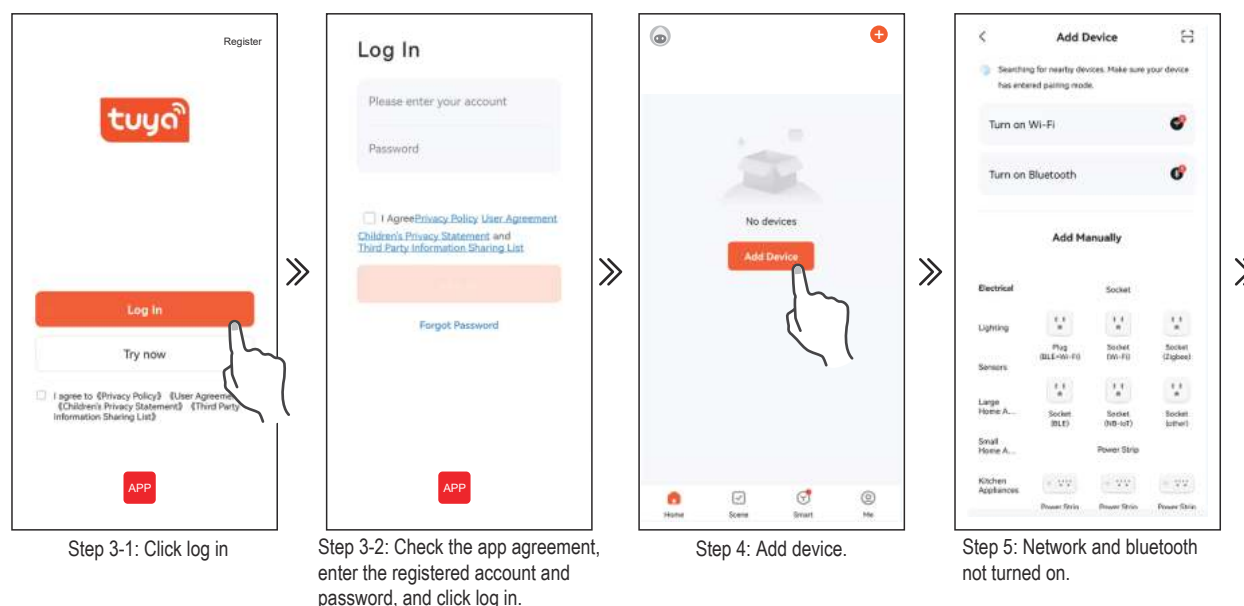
Register

tuya

Log in

Try now

I agree to 《Privacy Policy》 《User Agreeme 《Children's Privacy Statement》 《Third Party Information Sharing List》

APP

Step 3-1: Click log in

Log In

Please enter your account

Password

I AgreePrivacy Policy User Agreement Children's Privacy Statement and Third Party Information Sharing List

Forgot Password

APP

Step 3-2: Check the app agreement, enter the registered account and password, and click log in.

No devices

Add Device

Home Scene Smart Me

Step 4: Add device.

Add Device

Searching for nearby devices. Make sure your device has entered pairing mode.

Turn on Wi-Fi

Turn on Bluetooth

Add Manually

Electrical

Socket

Lighting

Plug (BLE+Wi-Fi)

Socket (Wi-Fi)

Socket (Zigbee)

Sensors

Large Home A...

Socket (BLE)

Socket (NB-IoT)

Socket (other)

Small Home A...

Power Strip

Kitchen Appliances

Power Strip Power Strip Power Strip

Step 5: Network and bluetooth not turned on.